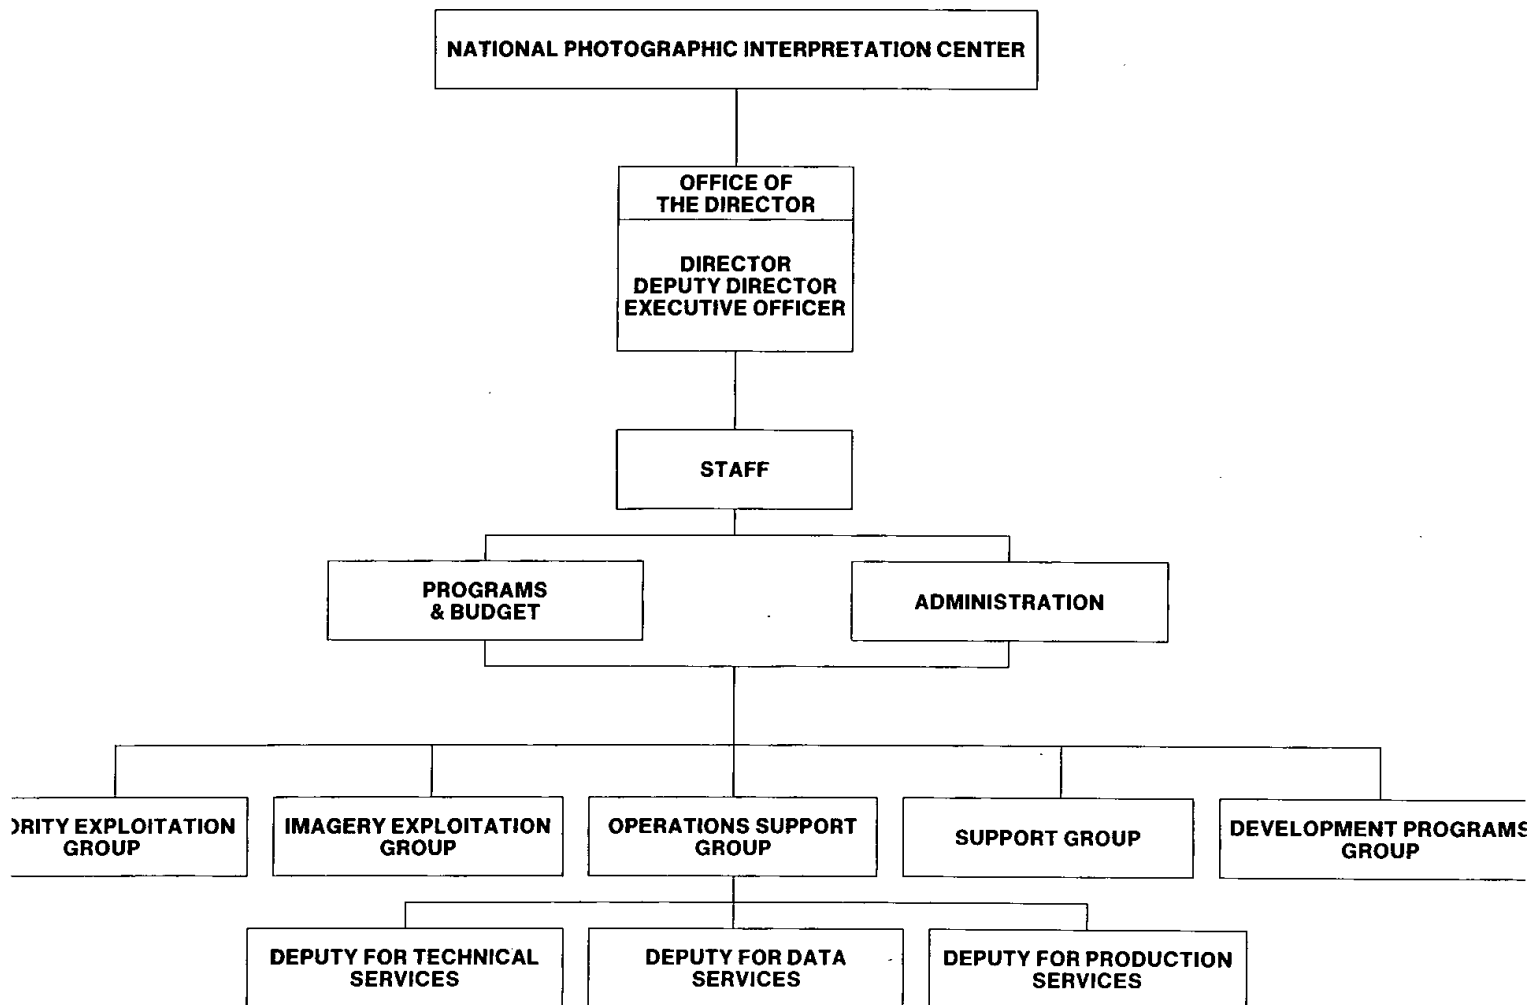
NATIONAL PHOTOGRAPHIC INTERPRETATION CENTER

OFFICE OF THE DIRECTOR

DIRECTOR
DEPUTY DIRECTOR
EXECUTIVE OFFICER

STAFF

PROGRAMS & BUDGET

ADMINISTRATION

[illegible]RITY EXPLOITATION GROUP

IMAGERY EXPLOITATION GROUP

OPERATIONS SUPPORT GROUP

SUPPORT GROUP

DEVELOPMENT PROGRAMS GROUP

DEPUTY FOR TECHNICAL SERVICES

DEPUTY FOR DATA SERVICES

DEPUTY FOR PRODUCTION SERVICES